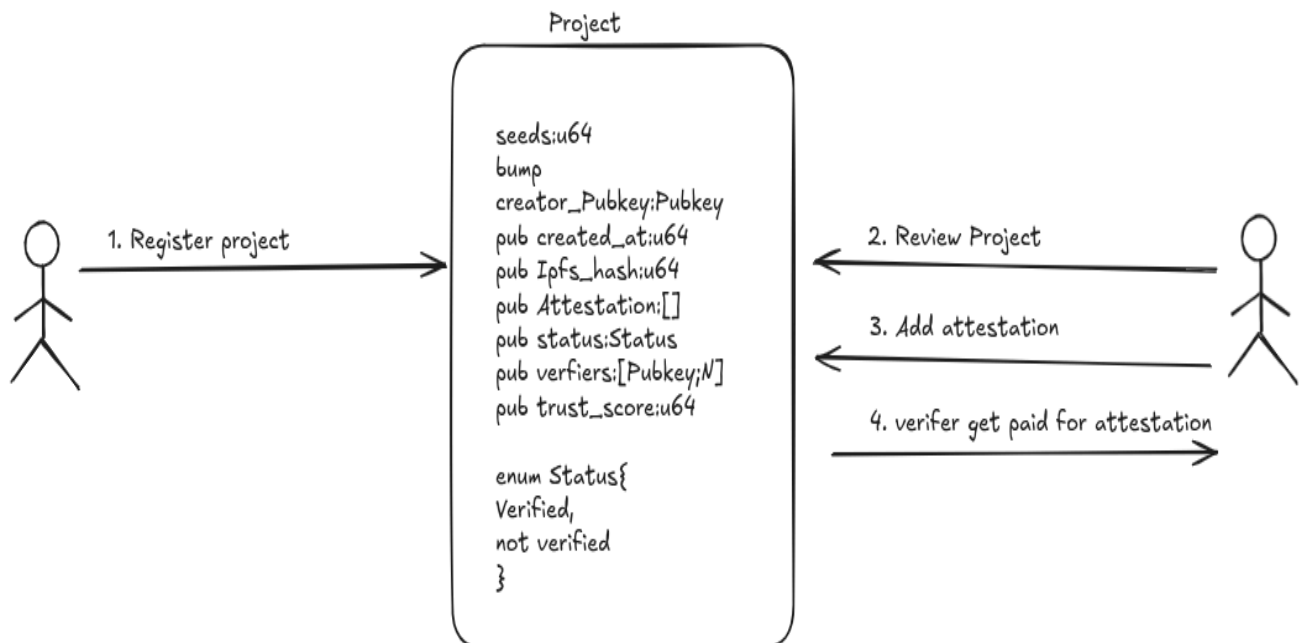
Project

1. Register project

seeds:u64
bump
creator_Pubkey:Pubkey
pub created_at:u64
pub Ipfs_hash:u64
pub Attestation:[]
pub status:Status
pub verfiers:[Pubkey;N]
pub trust_score:u64

enum Status{
Verified,
not verified
}

2. Review Project

3. Add attestation

4. verifer get paid for attestation